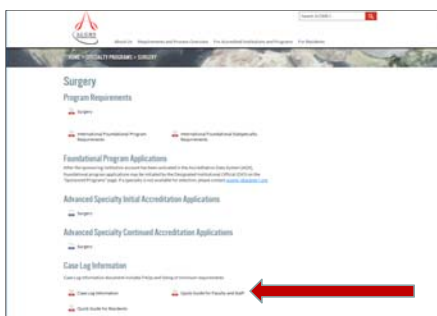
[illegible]

Search ACGME-I

About Us   Requirements and Process Overview   For Accredited Institutions and Programs   For Residents

HOME > SPECIALTY PROGRAMS > SURGERY

Surgery

Program Requirements

Surgery

International Foundational Program Requirements

International Foundational Subspecialty Requirements

Foundational Program Applications

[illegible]

Advanced Specialty Initial Accreditation Applications

Surgery

Advanced Specialty Continued Accreditation Applications

Surgery

Case Log Information

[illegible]

Case Log Information

Quick Guide for Faculty and Staff

Quick Guide for Residents